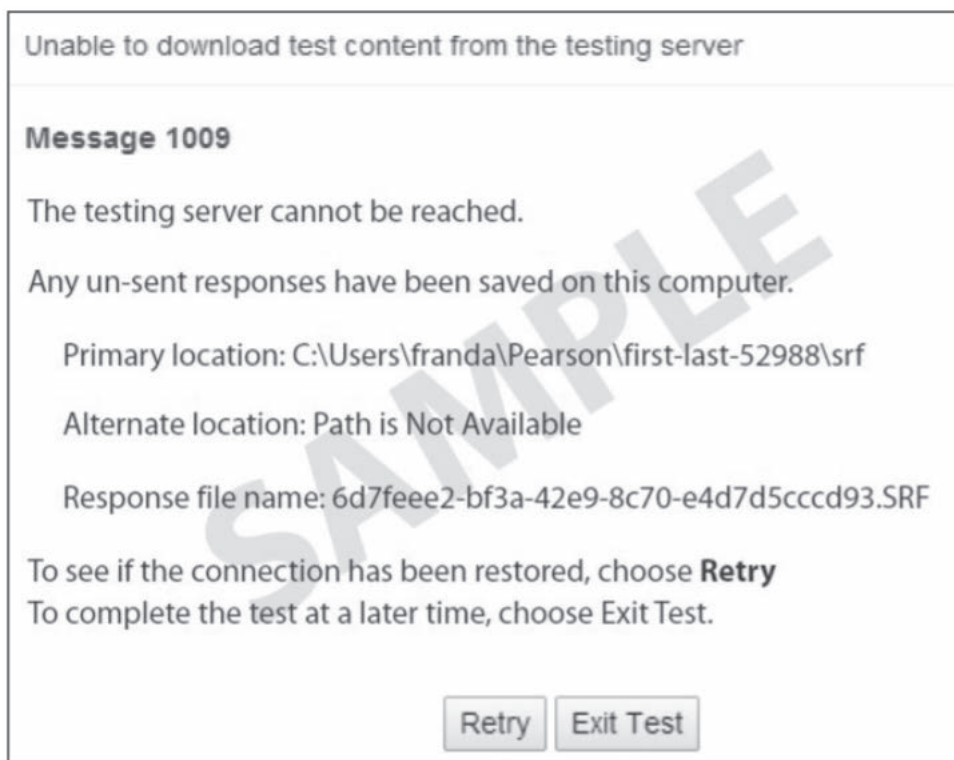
Unable to download test content from the testing server

**Message 1009**

The testing server cannot be reached.

Any un-sent responses have been saved on this computer.

Primary location: C:\Users\franda\Pearson\first-last-52988\srf

Alternate location: Path is Not Available

Response file name: 6d7feee2-bf3a-42e9-8c70-e4d7d5cccd93.SRF

To see if the connection has been restored, choose **Retry**
To complete the test at a later time, choose Exit Test.

Retry Exit Test

SAMPLE